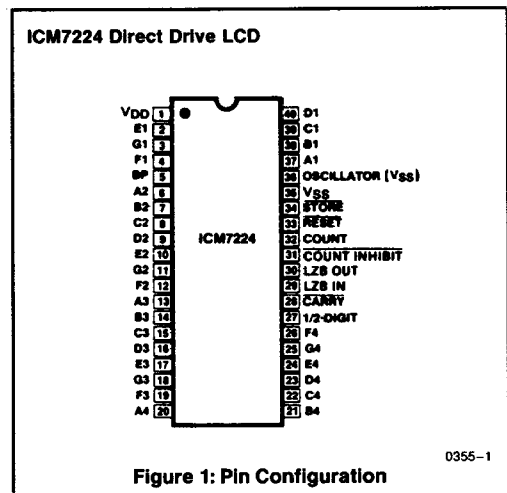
ICM7224 Direct Drive LCD

VDD 1
E1 2
G1 3
F1 4
BP 5
A2 6
B2 7
C2 8
D2 9
E2 10
G2 11
F2 12
A3 13
B3 14
C3 15
D3 16
E3 17
G3 18
F3 19
A4 20

ICM7224

40 D1
39 C1
38 B1
37 A1
36 OSCILLATOR (VSS)
35 VSS
34 $\overline{STORE}$
33 $\overline{RESET}$
32 COUNT
31 $\overline{COUNT\ INHIBIT}$
30 LZB OUT
29 LZB IN
28 $\overline{CARRY}$
27 1/2-DIGIT
26 F4
25 G4
24 E4
23 D4
22 C4
21 B4

0355-1

Figure 1: Pin Configuration